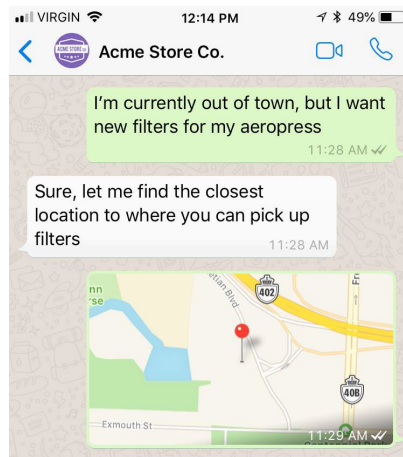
VIRGIN 12:14 PM 49%

ACME STORE CO.

Acme Store Co.

I'm currently out of town, but I want new filters for my aeropress

11:28 AM

Sure, let me find the closest location to where you can pick up filters

11:28 AM

nn
rse

tian Blvd

402

408

Fr

Exmouth St

11:29 AM